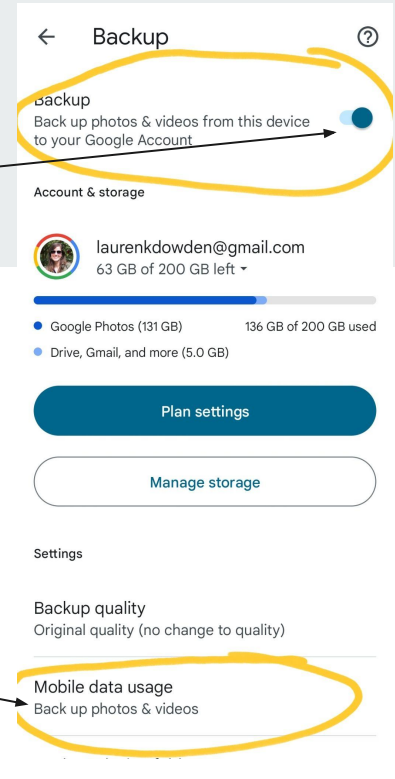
Backup

Backup
Back up photos & videos from this device to your Google Account

Account & storage

laurenkdowden@gmail.com
63 GB of 200 GB left

Google Photos (131 GB)
136 GB of 200 GB used
Drive, Gmail, and more (5.0 GB)

Plan settings

Manage storage

Settings

Backup quality
Original quality (no change to quality)

Mobile data usage
Back up photos & videos

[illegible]